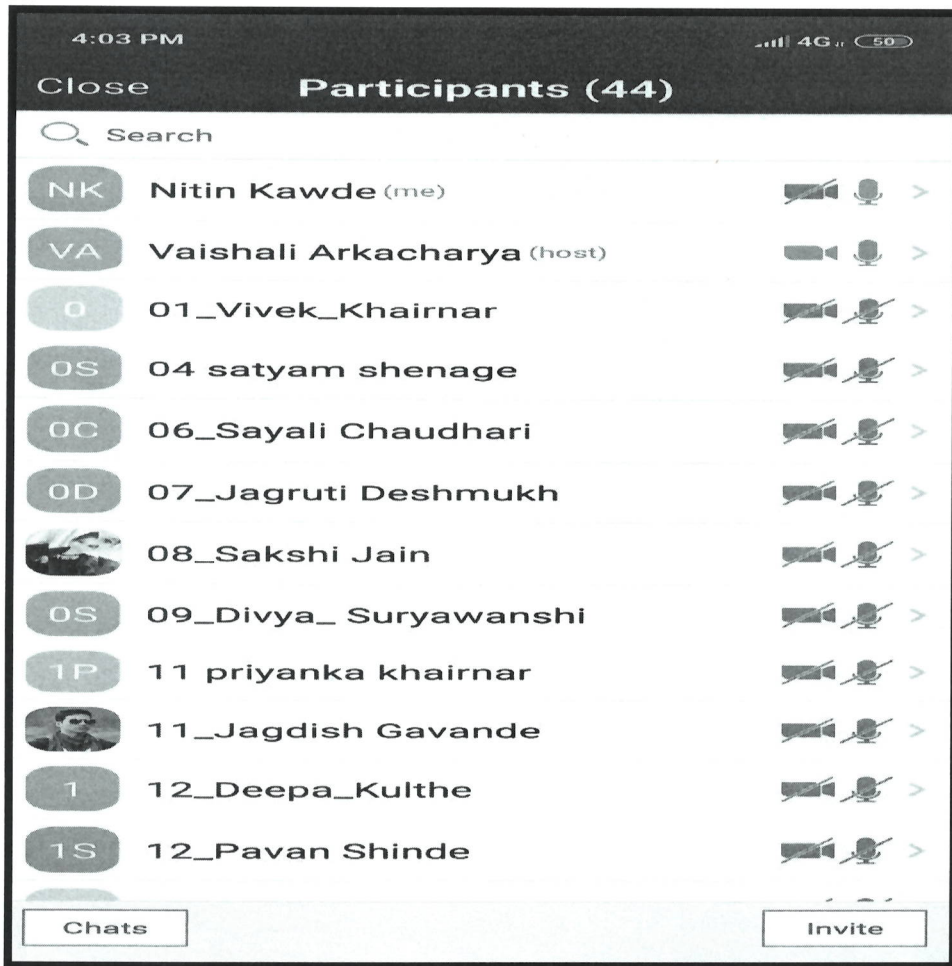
4:03 PM
4G 50

Close Participants (44)

Search

NK Nitin Kawde (me)

VA Vaishali Arkacharya (host)

0 01_Vivek_Khairnar

0S 04 satyam shenage

0C 06_Sayali Chaudhari

0D 07_Jagruti Deshmukh

08_Sakshi Jain

0S 09_Divya_ Suryawanshi

1P 11 priyanka khairnar

11_Jagdish Gavande

1 12_Deepa_Kulthe

1S 12_Pavan Shinde

Chats

Invite